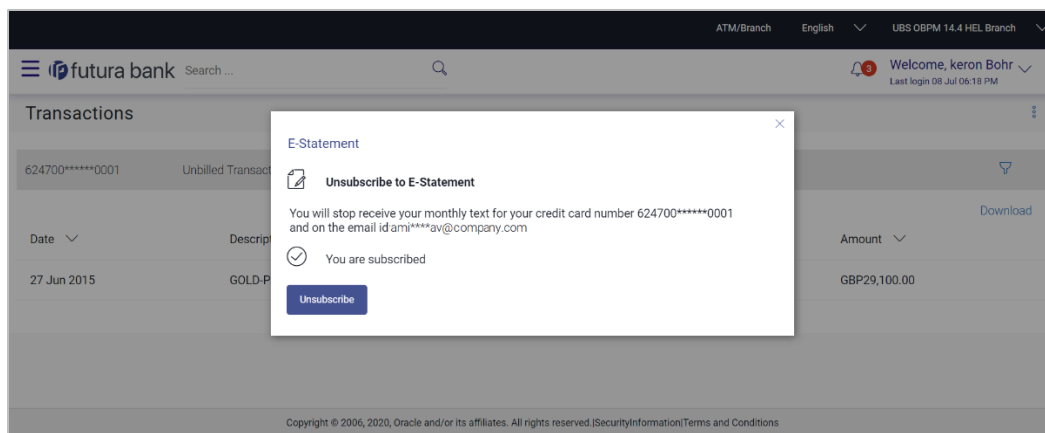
ATM/Branch English UBS OBPM 14.4 HEL Branch

futura bank Search ...

3 Welcome, keron Bohr
Last login 08 Jul 06:18 PM

Transactions

624700******0001 Unbilled Transact

Download

Date Descript Amount

27 Jun 2015 GOLD-P GBP29,100.00

E-Statement

Unsubscribe to E-Statement

You will stop receive your monthly text for your credit card number 624700******0001 and on the email id ami****av@company.com

You are subscribed

Unsubscribe

Copyright © 2006, 2020, Oracle and/or its affiliates. All rights reserved.|SecurityInformation|Terms and Conditions